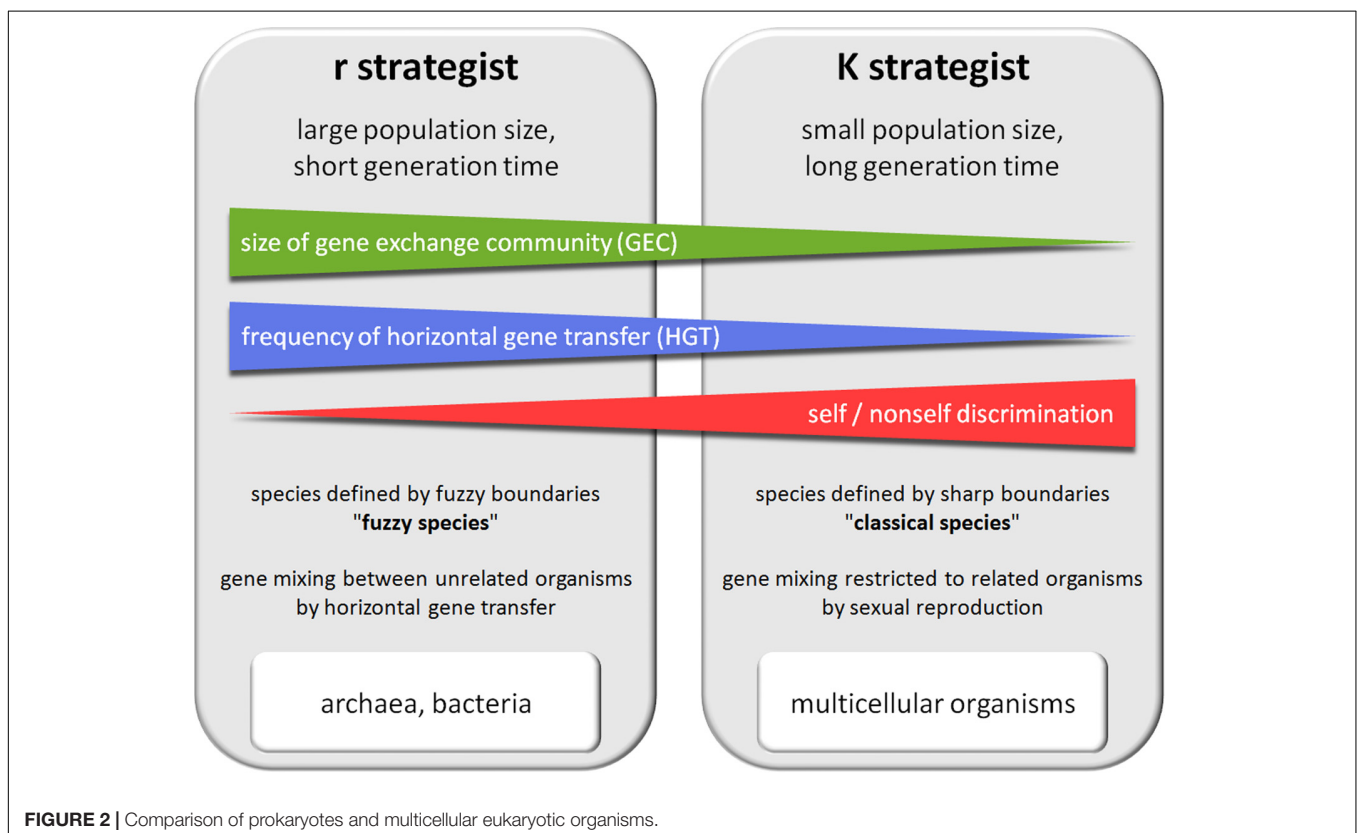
**r strategist**

large population size, short generation time

**K strategist**

small population size, long generation time

size of gene exchange community (GEC)

frequency of horizontal gene transfer (HGT)

self / nonself discrimination

species defined by fuzzy boundaries "**fuzzy species**"

gene mixing between unrelated organisms by horizontal gene transfer

archaea, bacteria

species defined by sharp boundaries "**classical species**"

gene mixing restricted to related organisms by sexual reproduction

multicellular organisms

**FIGURE 2 |** Comparison of prokaryotes and multicellular eukaryotic organisms.